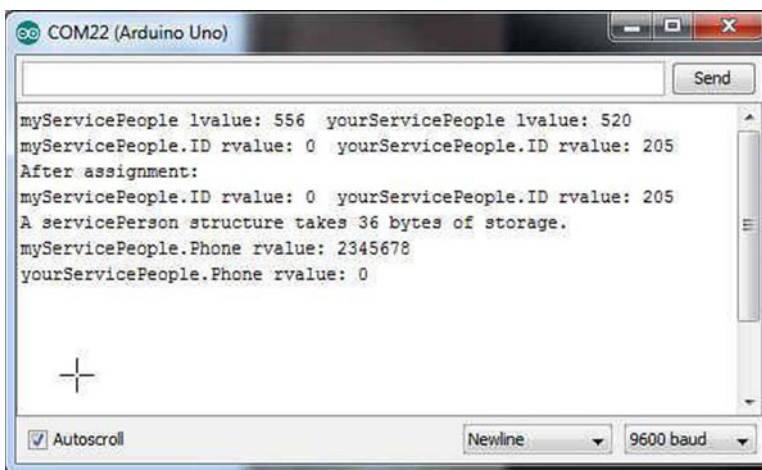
COM22 (Arduino Uno)

Send

myServicePeople lvalue: 556  yourServicePeople lvalue: 520
myServicePeople.ID rvalue: 0  yourServicePeople.ID rvalue: 205
After assignment:
myServicePeople.ID rvalue: 0  yourServicePeople.ID rvalue: 205
A servicePerson structure takes 36 bytes of storage.
myServicePeople.Phone rvalue: 2345678
yourServicePeople.Phone rvalue: 0

Autoscroll

Newline

9600 baud